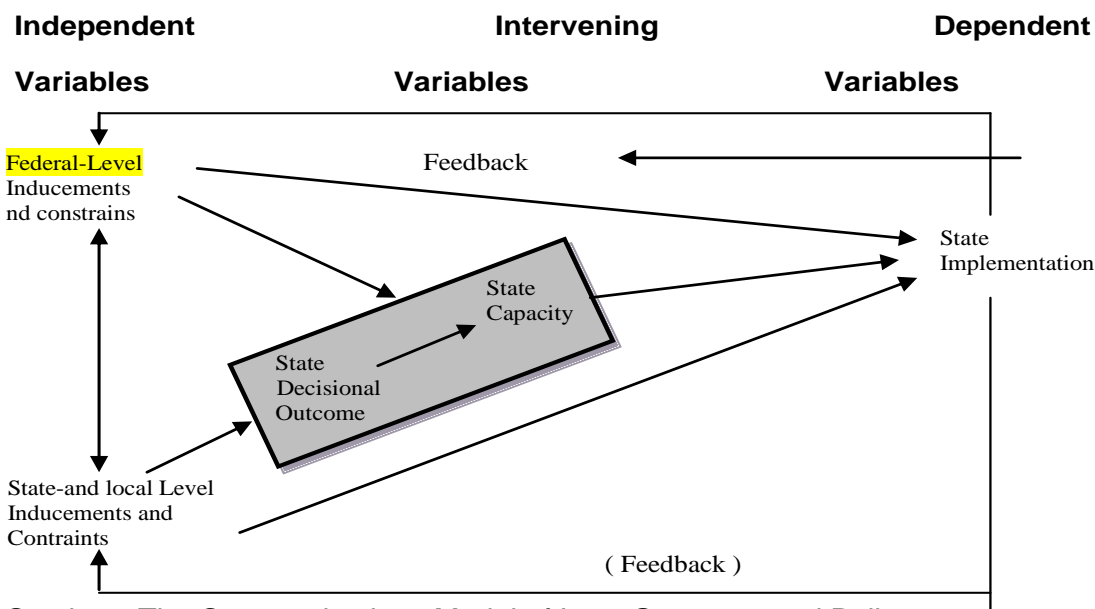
Independent Variables

Intervening Variables

Dependent Variables

Federal-Level Inducements nd constrains

Feedback

State Implementation

State Capacity

State Decisional Outcome

State-and local Level Inducements and Contraints

( Feedback )

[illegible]